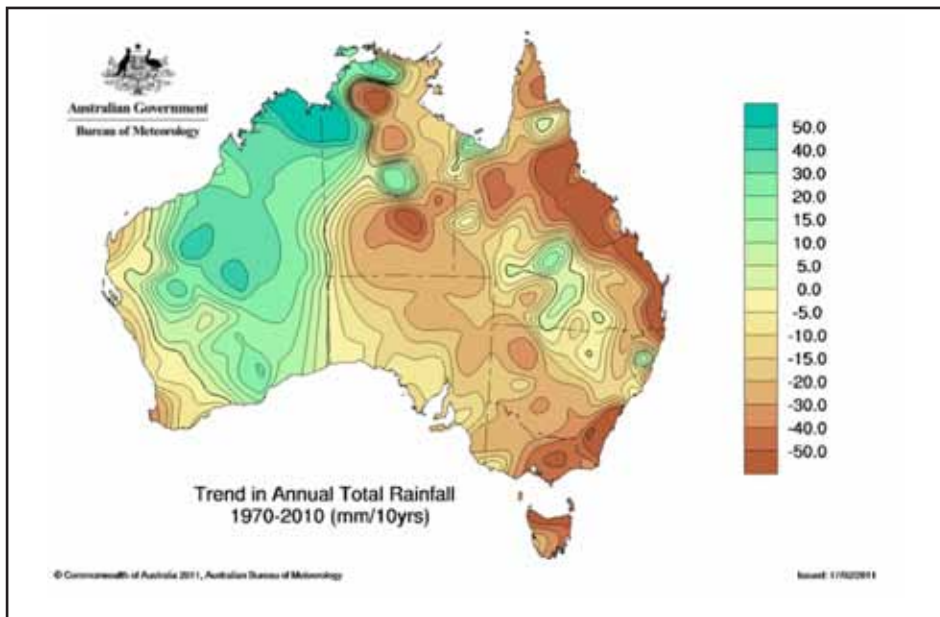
Australian Government
Bureau of Meteorology

50.0
40.0
30.0
20.0
15.0
10.0
5.0
0.0
-5.0
-10.0
-15.0
-20.0
-30.0
-40.0
-50.0

Trend in Annual Total Rainfall
1970-2010 (mm/10yrs)

© Commonwealth of Australia 2011, Australian Bureau of Meteorology

Issued: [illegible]